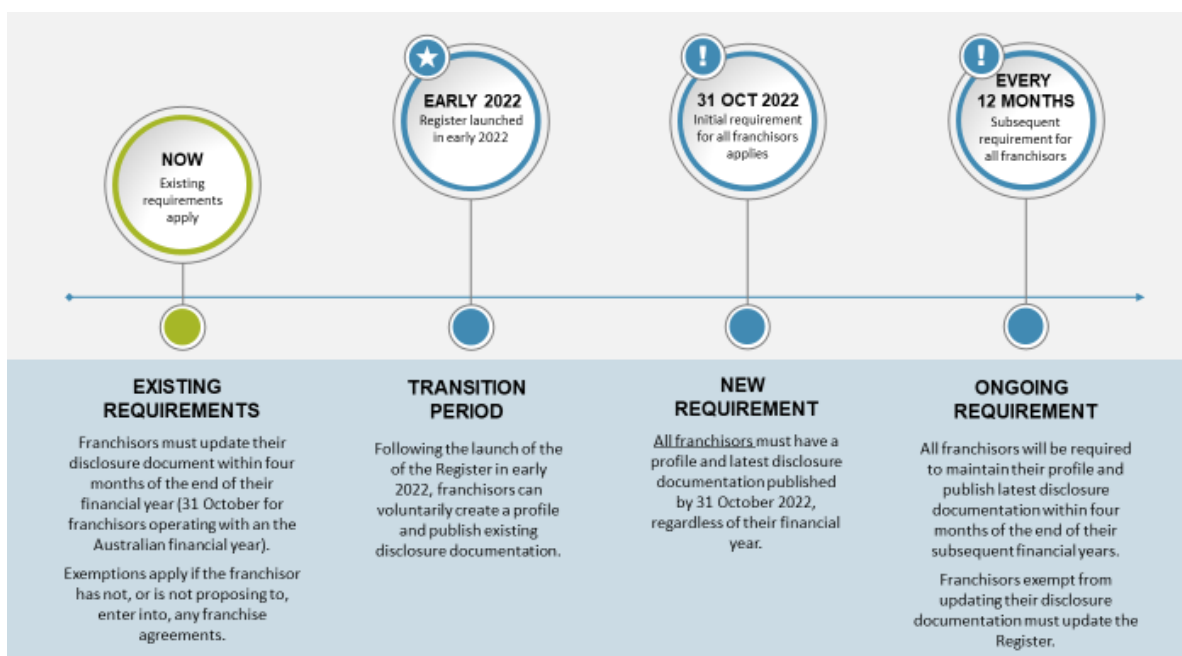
NOW
Existing requirements apply

EARLY 2022
Register launched in early 2022

31 OCT 2022
Initial requirement for all franchisors applies

EVERY 12 MONTHS
Subsequent requirement for all franchisors

EXISTING REQUIREMENTS

Franchisors must update their disclosure document within four months of the end of their financial year (31 October for franchisors operating with an the Australian financial year).

Exemptions apply if the franchisor has not, or is not proposing to, enter into, any franchise agreements.

TRANSITION PERIOD

Following the launch of the of the Register in early 2022, franchisors can voluntarily create a profile and publish existing disclosure documentation.

NEW REQUIREMENT

All franchisors must have a profile and latest disclosure documentation published by 31 October 2022, regardless of their financial year.

ONGOING REQUIREMENT

All franchisors will be required to maintain their profile and publish latest disclosure documentation within four months of the end of their subsequent financial years.

Franchisors exempt from updating their disclosure documentation must update the Register.